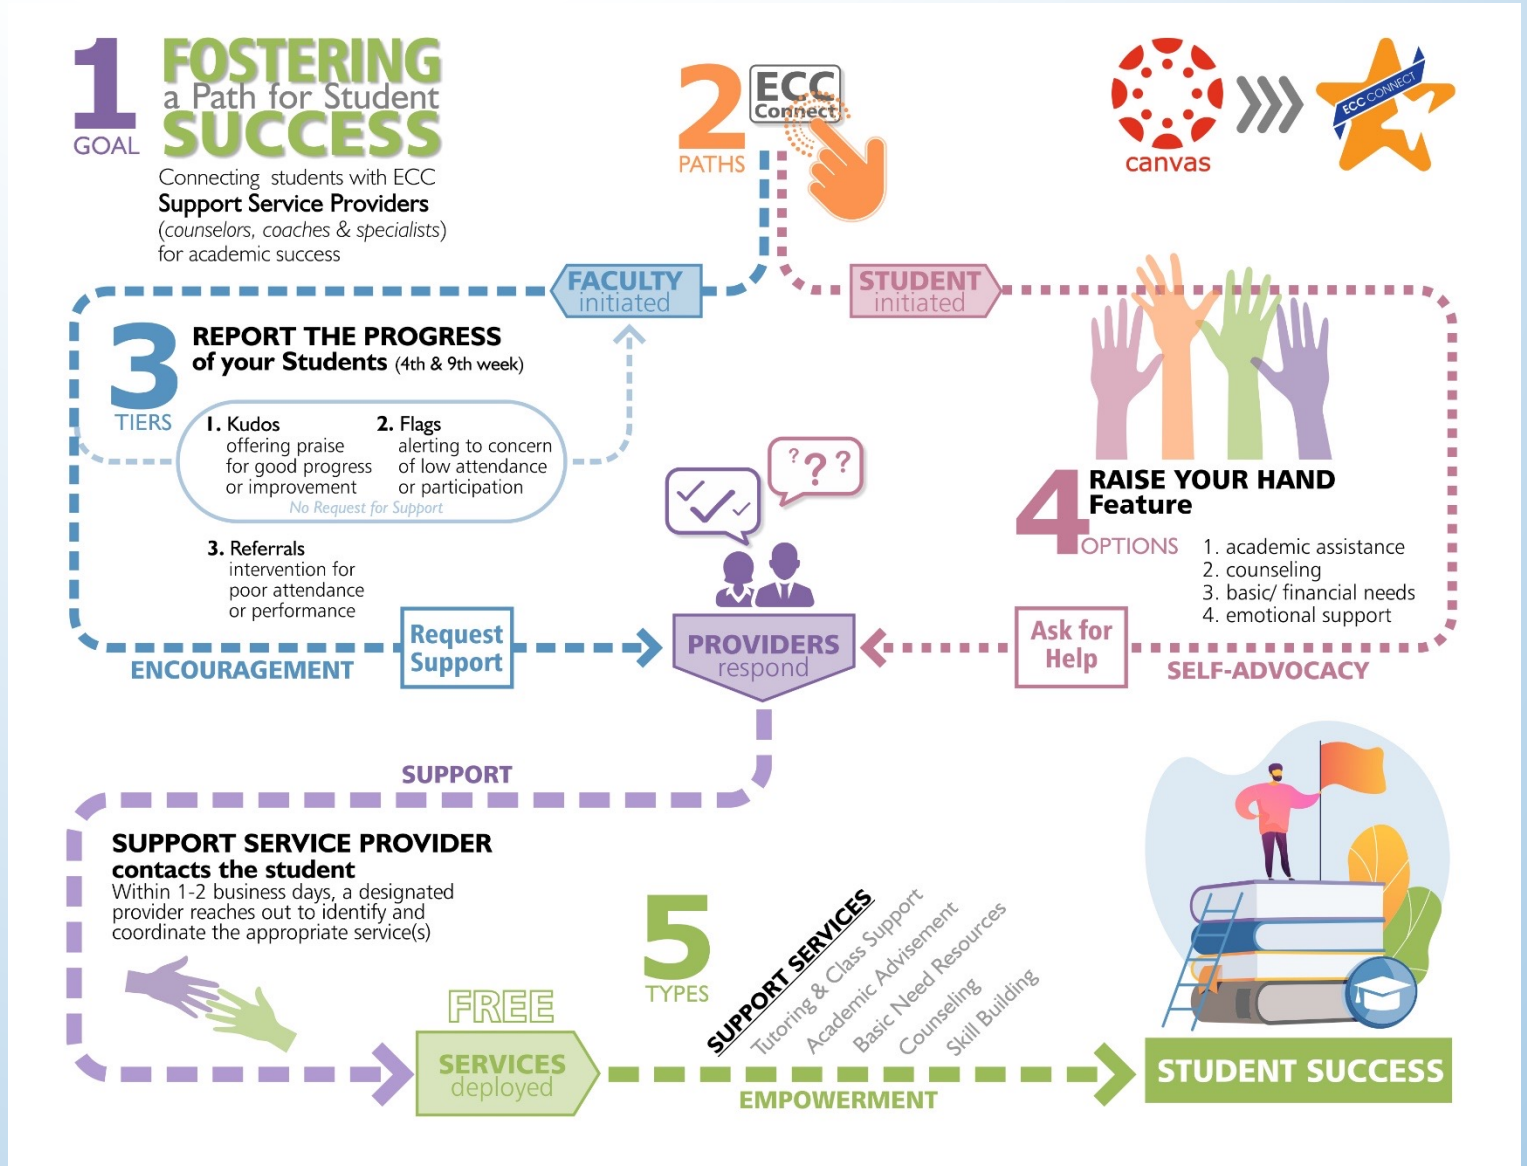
1 GOAL

FOSTERING a Path for Student SUCCESS

Connecting students with ECC Support Service Providers (counselors, coaches & specialists) for academic success

2 PATHS

ECC Connect

canvas

ECC CONNECT

FACULTY initiated

STUDENT initiated

3 TIERS

REPORT THE PROGRESS of your Students (4th & 9th week)

1. Kudos
offering praise for good progress or improvement

2. Flags
alerting to concern of low attendance or participation

No Request for Support

3. Referrals
intervention for poor attendance or performance

4 OPTIONS

RAISE YOUR HAND Feature

1. academic assistance
2. counseling
3. basic/ financial needs
4. emotional support

ENCOURAGEMENT

Request Support

PROVIDERS respond

Ask for Help

SELF-ADVOCACY

SUPPORT

SUPPORT SERVICE PROVIDER contacts the student

Within 1-2 business days, a designated provider reaches out to identify and coordinate the appropriate service(s)

5 TYPES

SUPPORT SERVICES
Tutoring & Class Support
Academic Advisement
Basic Need Resources
Counseling
Skill Building

FREE

SERVICES deployed

EMPOWERMENT

STUDENT SUCCESS